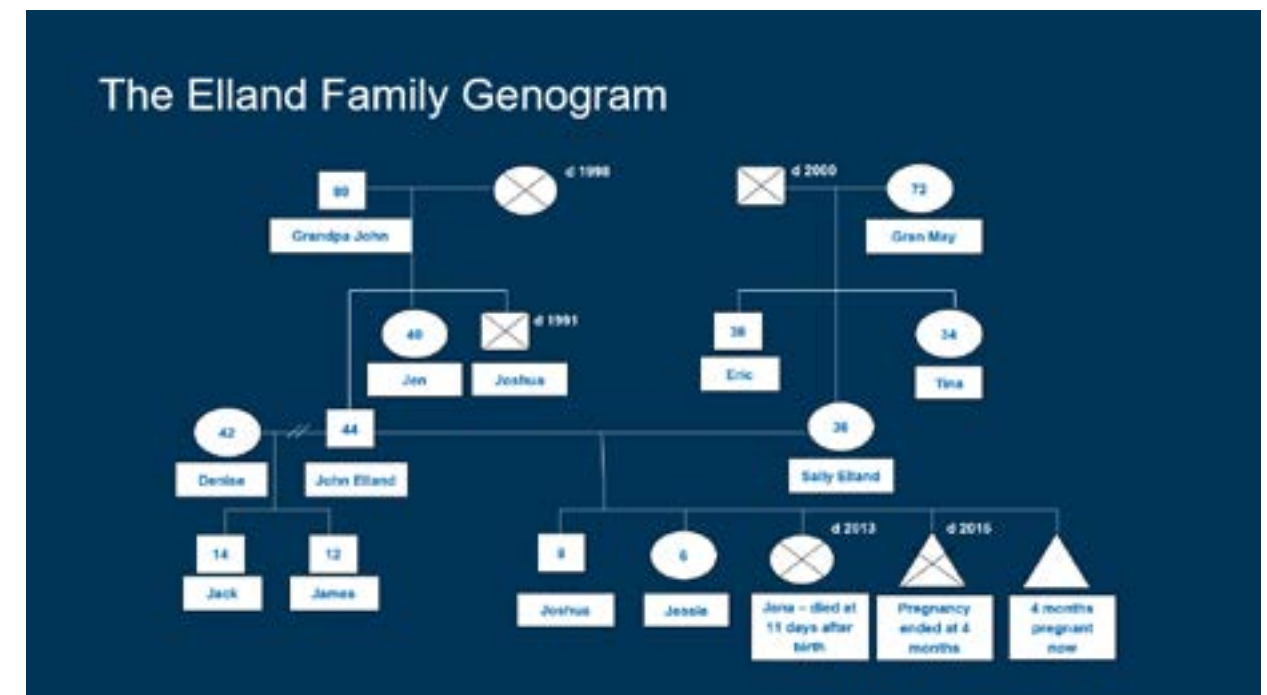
The Elland Family Genogram

80
Grandpa John

d 1998

d 2000

72
Gran May

40
Jen

d 1991
Joshua

39
Eric

34
Tina

42
Denise

44
John Elland

36
Sally Elland

14
Jack

12
James

9
Joshua

6
Jessie

d 2013
Jona – died at 11 days after birth

d 2016
Pregnancy ended at 4 months

4 months pregnant now